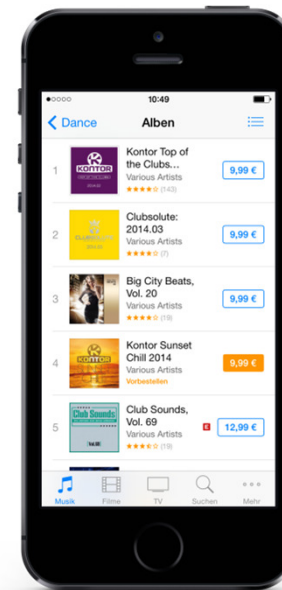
10:49

Dance Alben

1 Kontor Top of the Clubs... Various Artists (143) 9,99 €

2 Clubsolute: 2014.03 Various Artists (7) 9,99 €

3 Big City Beats, Vol. 20 Various Artists (19) 9,99 €

4 Kontor Sunset Chill 2014 Various Artists Vorbestellen 9,99 €

5 Club Sounds, Vol. 69 Various Artists E (19) 12,99 €

Musik Filme TV Suchen Mehr